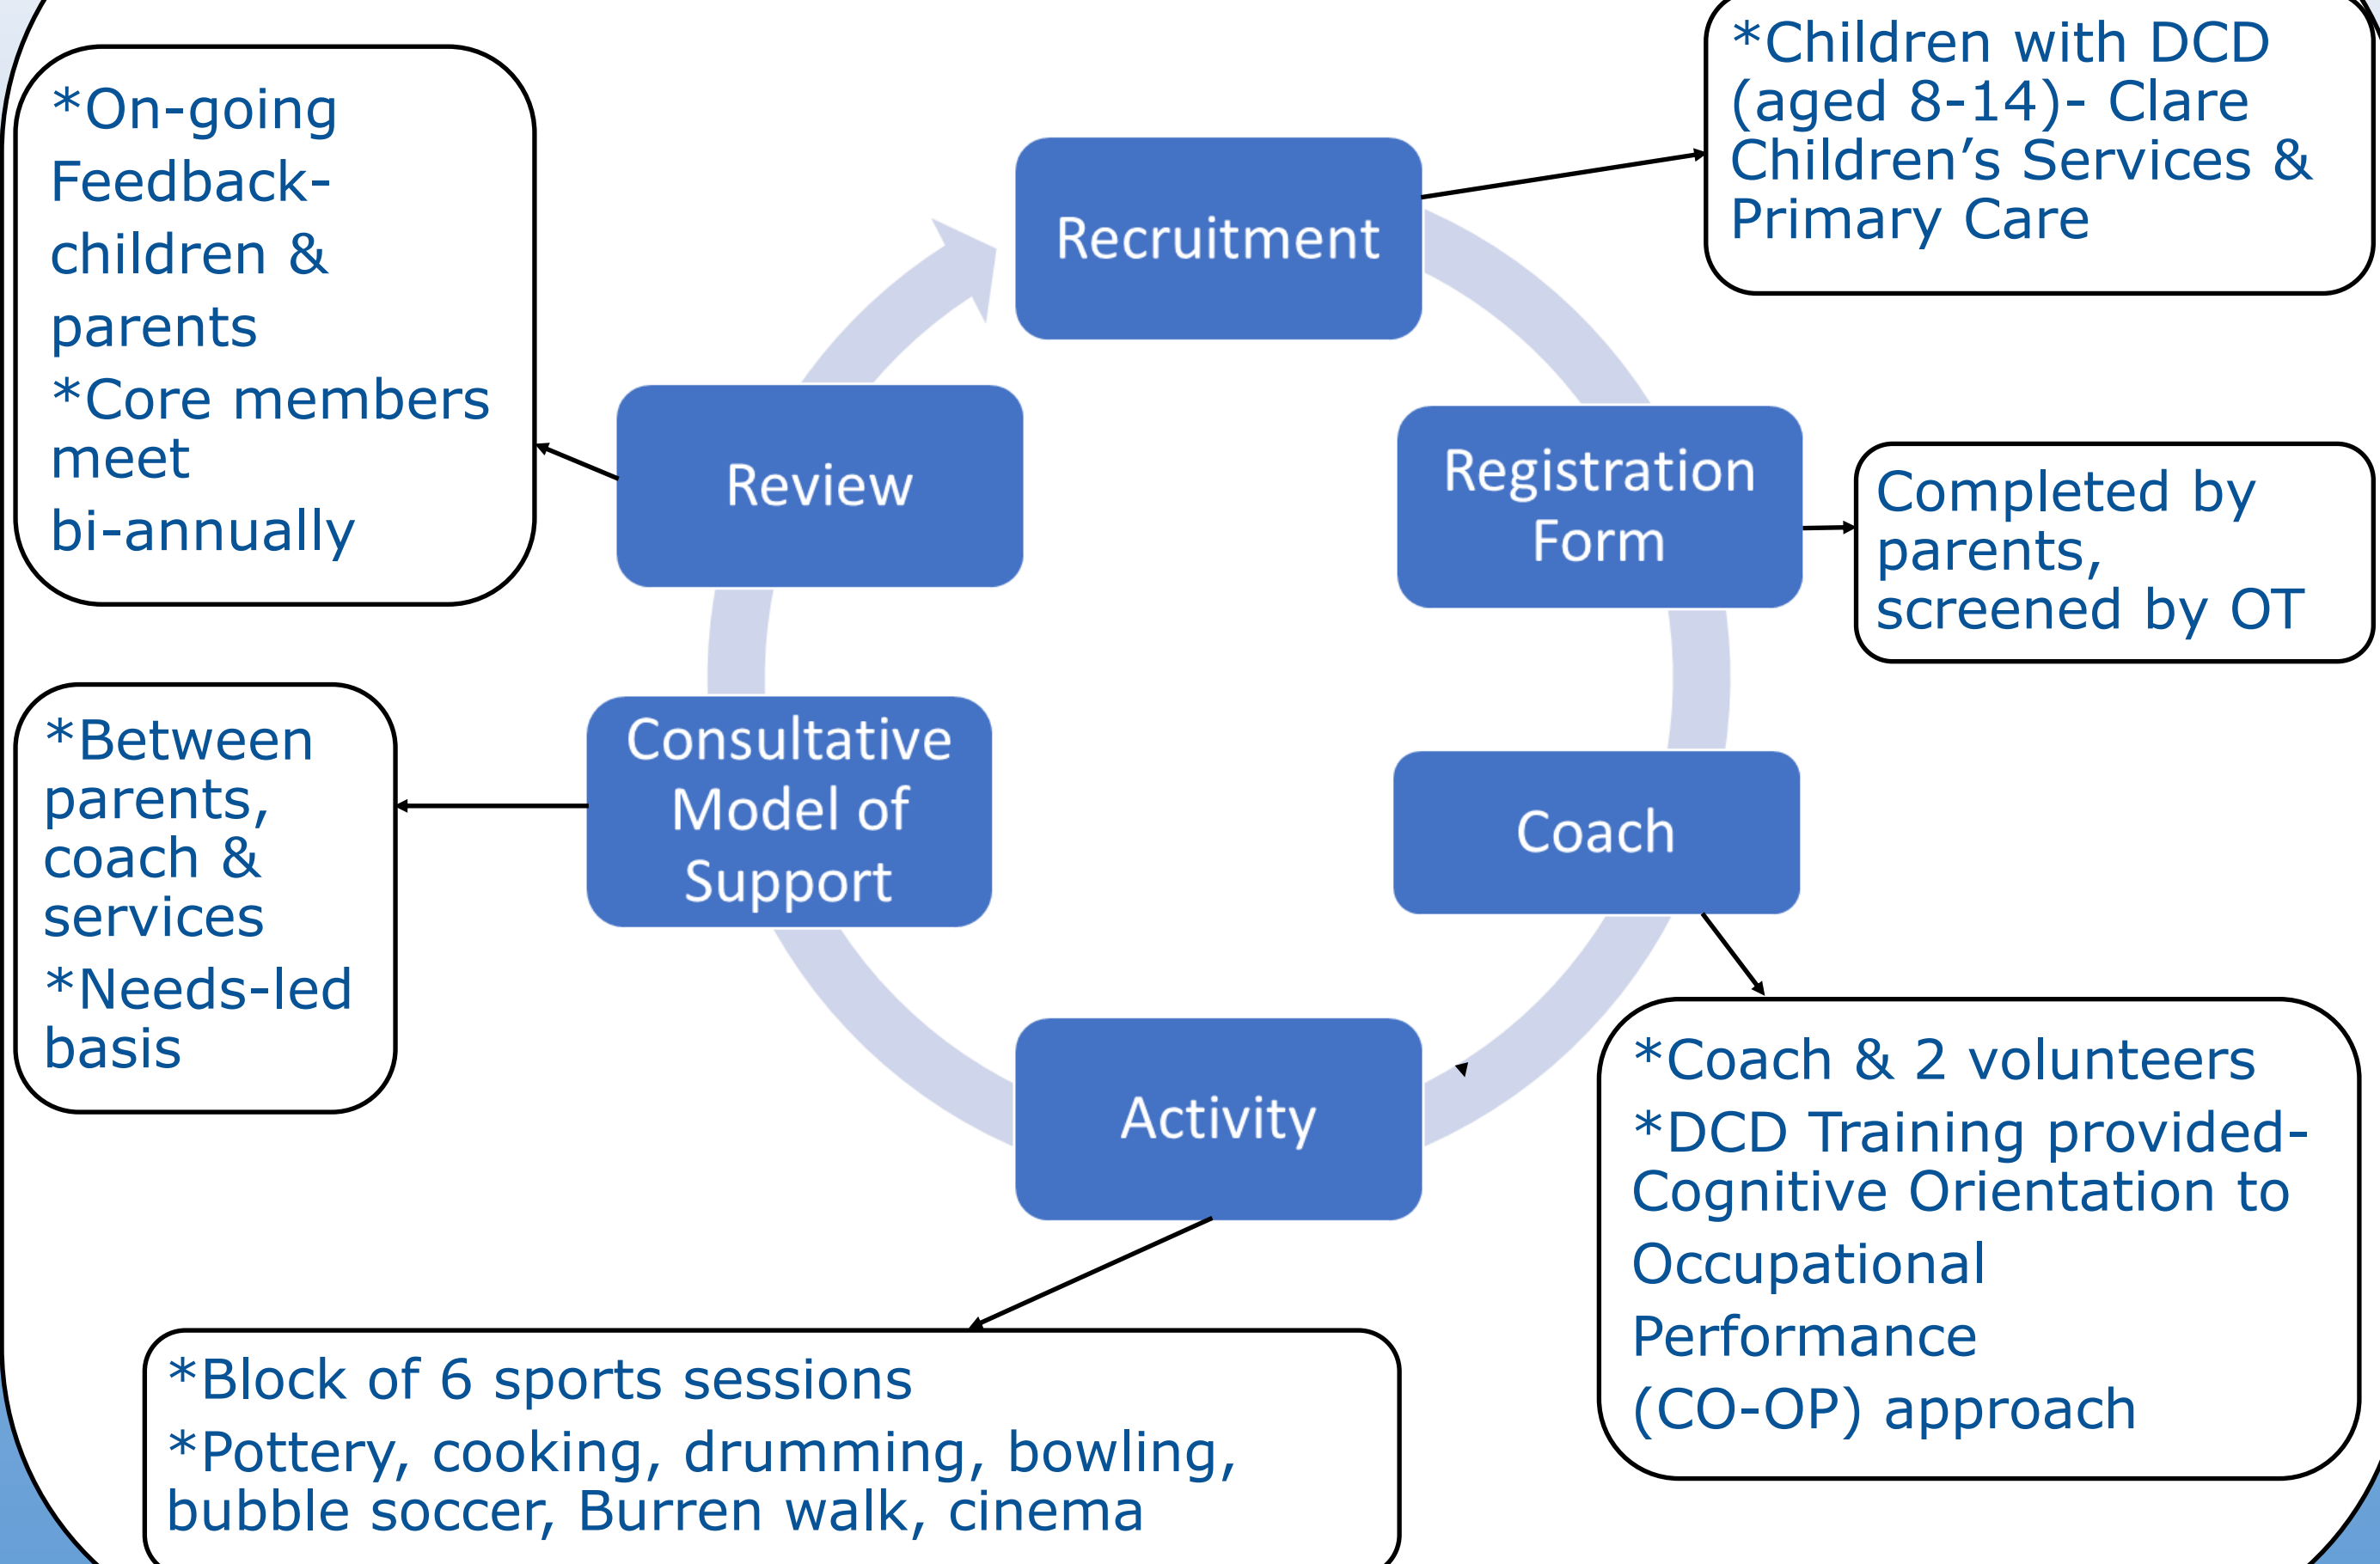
*On-going Feedback- children & parents
*Core members meet bi-annually

Recruitment

*Children with DCD (aged 8-14)- Clare Children’s Services & Primary Care

Review

Registration Form

Completed by parents, screened by OT

*Between parents, coach & services
*Needs-led basis

Consultative Model of Support

Coach

Activity

*Coach & 2 volunteers
*DCD Training provided- Cognitive Orientation to Occupational Performance (CO-OP) approach

*Block of 6 sports sessions
*Pottery, cooking, drumming, bowling, bubble soccer, Burren walk, cinema